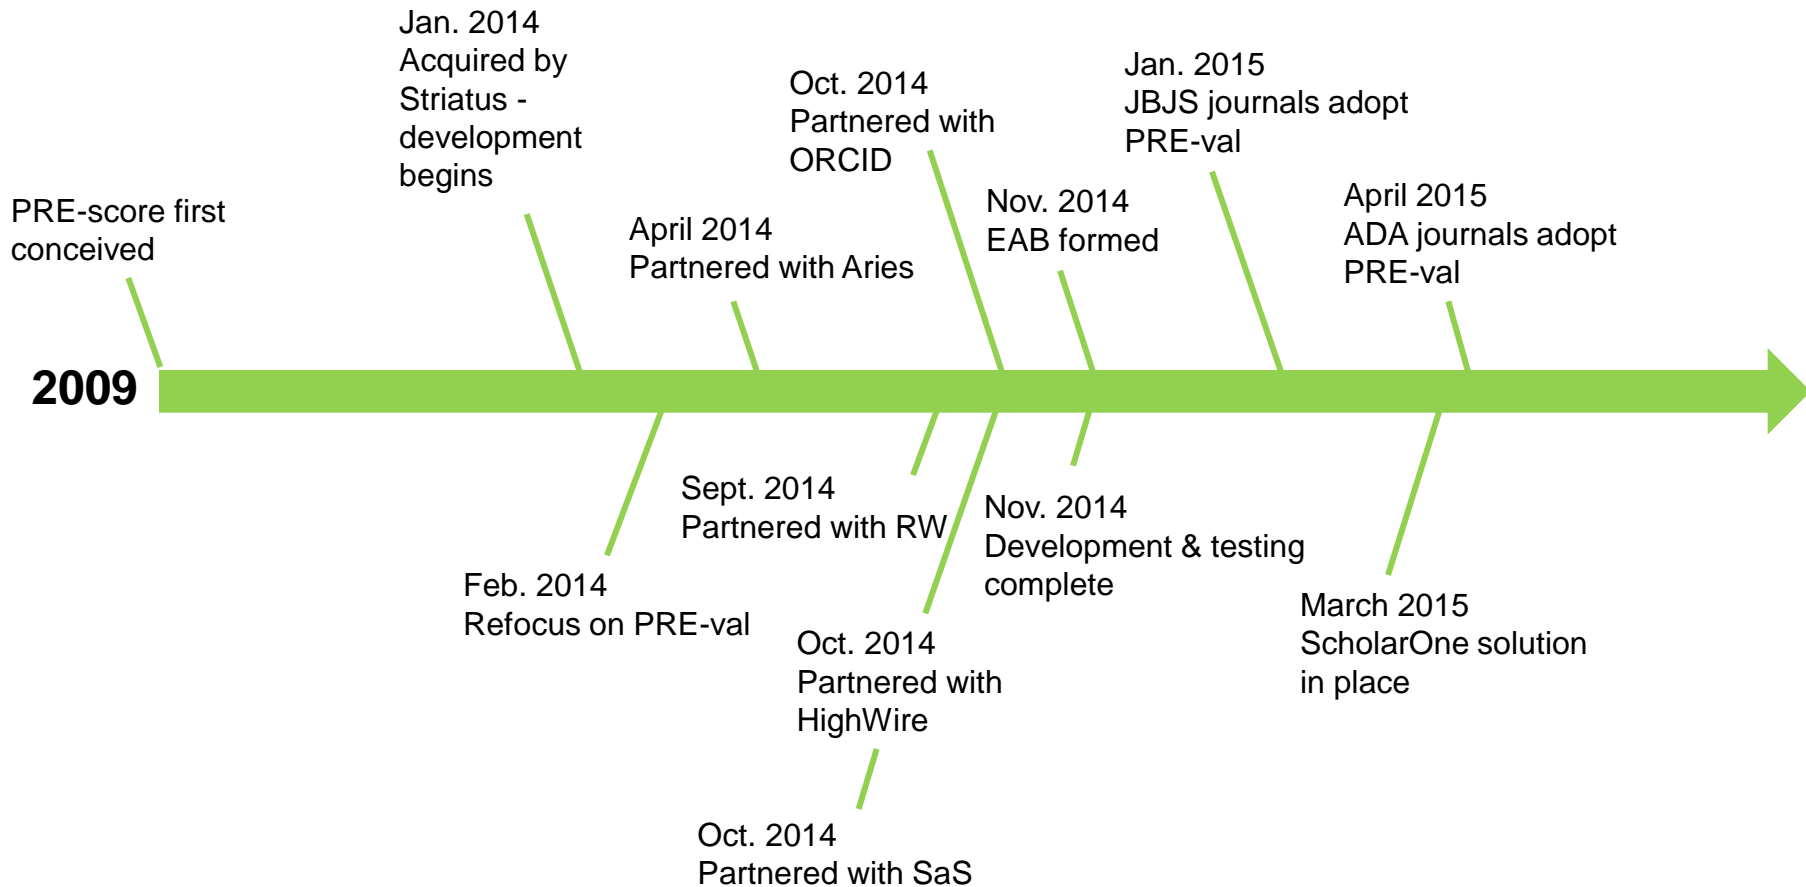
2009

PRE-score first conceived

Jan. 2014
Acquired by Striatus - development begins

April 2014
Partnered with Aries

Oct. 2014
Partnered with ORCID

Nov. 2014
EAB formed

Jan. 2015
JBJS journals adopt PRE-val

April 2015
ADA journals adopt PRE-val

Feb. 2014
Refocus on PRE-val

Sept. 2014
Partnered with RW

Oct. 2014
Partnered with HighWire

Oct. 2014
Partnered with SaS

Nov. 2014
Development & testing complete

March 2015
ScholarOne solution in place